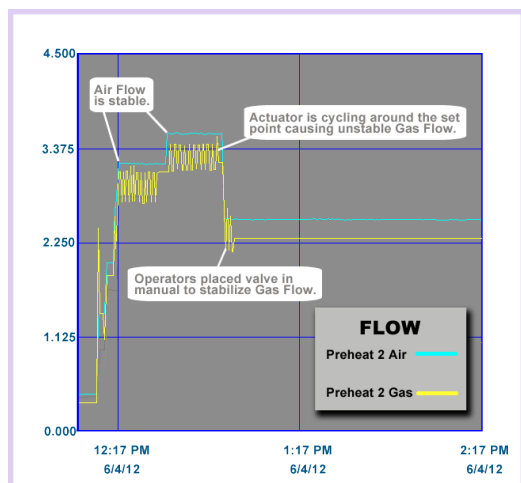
4.500

3.375

2.250

1.125

0.000

Air Flow is stable.

Actuator is cycling around the set point causing unstable Gas Flow.

Operators placed valve in manual to stabilize Gas Flow.

FLOW

Preheat 2 Air

Preheat 2 Gas

12:17 PM
6/4/12

1:17 PM
6/4/12

2:17 PM
6/4/12